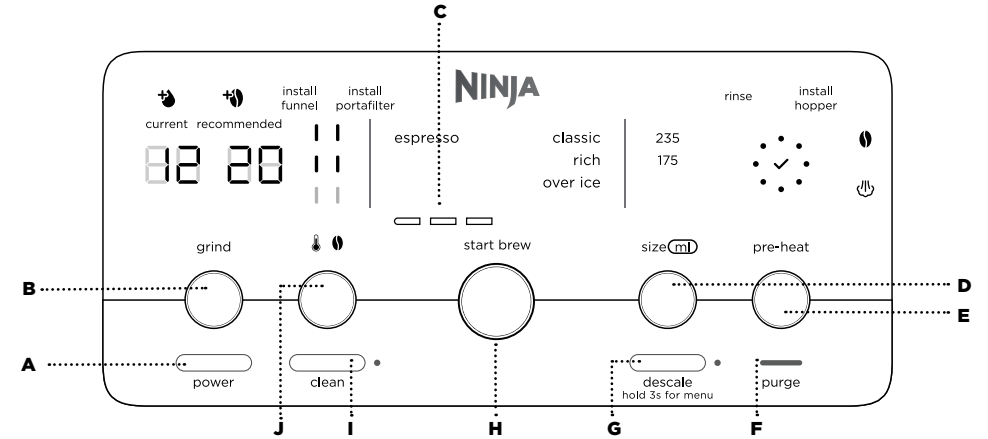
C

NINJA

current recommended

install funnel

install portafilter

rinse

install hopper

12 20

espresso

classic
rich
over ice

235
175

grind

start brew

size ml

pre-heat

B

D

E

A

power

clean

descale
hold 3s for menu

purge

J

I

H

G

F